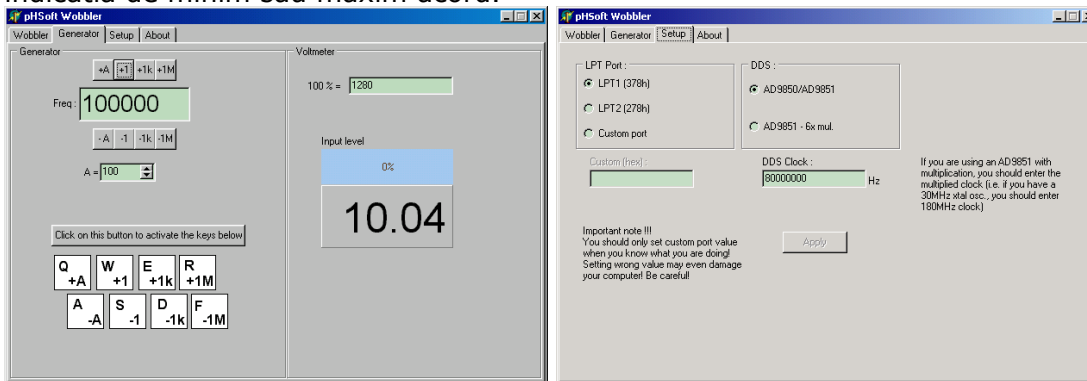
indicatia de minim sau maxim acord.

pHSoft Wobbler
Wobbler | Generator | Setup | About

Generator
+A | +1 | +1k | +1M
Freq : 100000
-A | -1 | -1k | -1M
A = 100

Click on this button to activate the keys below

Q +A | W +1 | E +1k | R +1M
A -A | S -1 | D -1k | F -1M

Voltmeter
100 % = 1280
Input level
0%
10.04

pHSoft Wobbler
Wobbler | Generator | Setup | About

LPT Port :
LPT1 (378h)
LPT2 (278h)
Custom port

DDS :
AD9850/AD9851
AD9851 - 6x mul.

Custom (hex) :

DDS Clock :
80000000 Hz

If you are using an AD9851 with multiplication, you should enter the multiplied clock (i.e. if you have a 30MHz xtal osc., you should enter 180MHz clock)

Important note !!!
You should only set custom port value when you know what you are doing! Setting wrong value may even damage your computer! Be carefull!

Apply